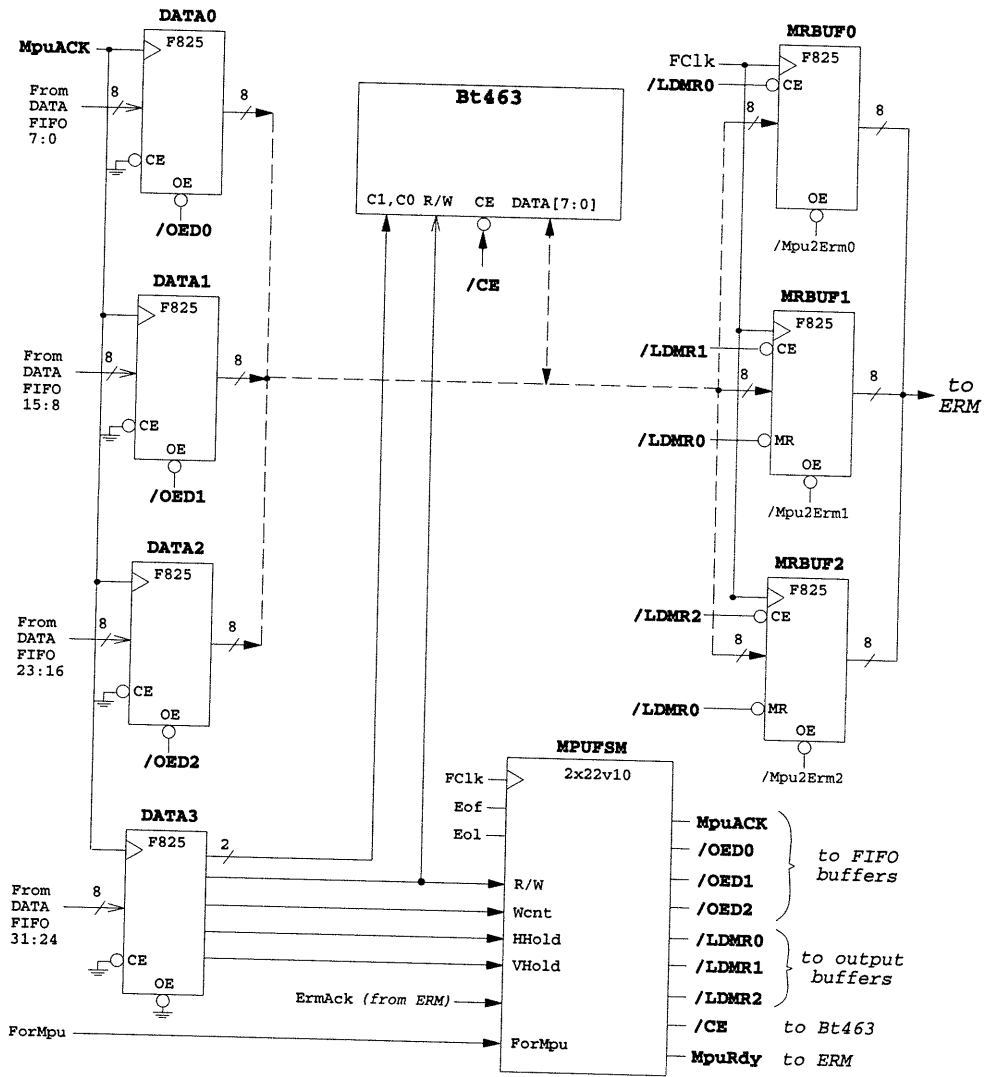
DATA0
MpuACK
F825
From DATA FIFO 7:0
8
8
CE
OE
/OED0

Bt463
C1,C0 R/W CE DATA[7:0]
/CE

MRBUF0
FClk
F825
/LDMR0
CE
8
8
OE
/Mpu2Erm0

DATA1
F825
From DATA FIFO 15:8
8
8
CE
OE
/OED1

MRBUF1
F825
/LDMR1
CE
8
8
to ERM
/LDMR0
MR
OE
/Mpu2Erm1

DATA2
F825
From DATA FIFO 23:16
8
8
CE
OE
/OED2

MRBUF2
F825
/LDMR2
CE
8
8
/LDMR0
MR
OE
/Mpu2Erm2

MPUFSM
FClk
2x22v10
Eof
Eol
MpuACK
/OED0
/OED1
/OED2
to FIFO buffers
R/W
Wcnt
HHold
VHold
/LDMR0
/LDMR1
/LDMR2
to output buffers
ErmAck (from ERM)
/CE to Bt463
ForMpu
MpuRdy to ERM

DATA3
F825
2
From DATA FIFO 31:24
8
CE
OE
ForMpu